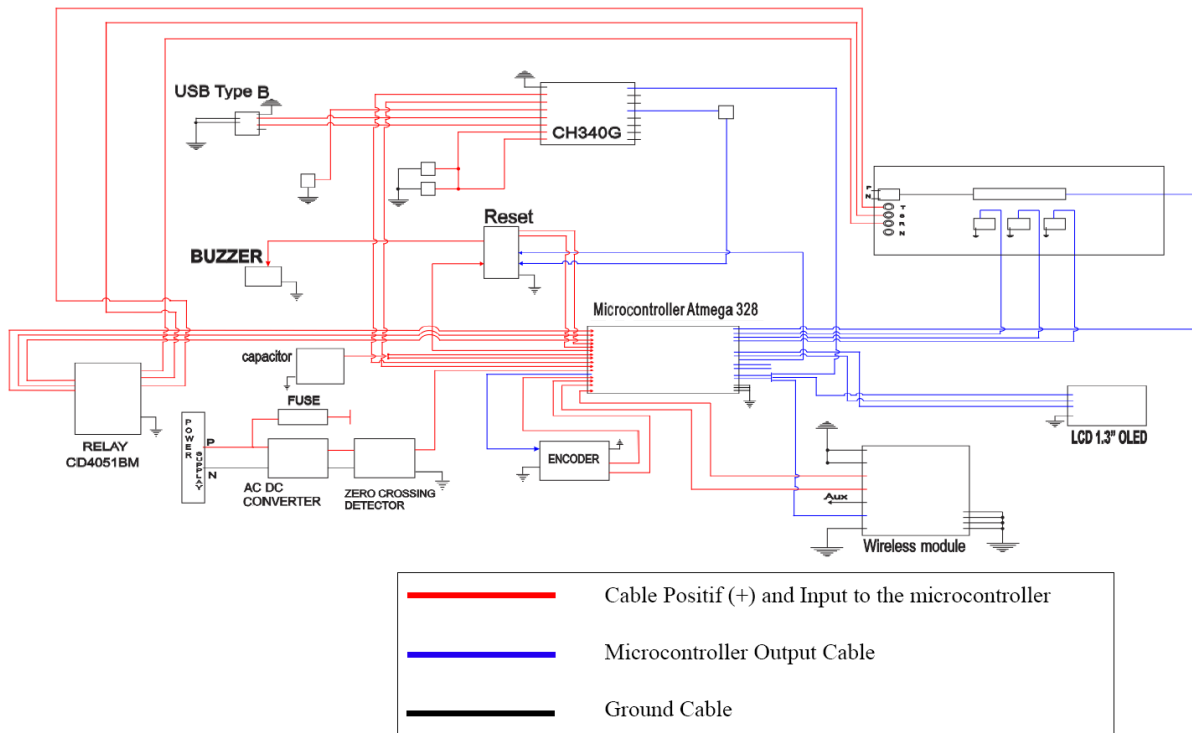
USB Type B

CH340G

Reset

BUZZER

Microcontroller Atmega 328

capacitor

FUSE

POWER SUPPLY

P

N

RELAY CD4051BM

AC DC CONVERTER

ZERO CROSSING DETECTOR

ENCODER

LCD 1.3" OLED

Aux

Wireless module

Cable Positif (+) and Input to the microcontroller

Microcontroller Output Cable

Ground Cable